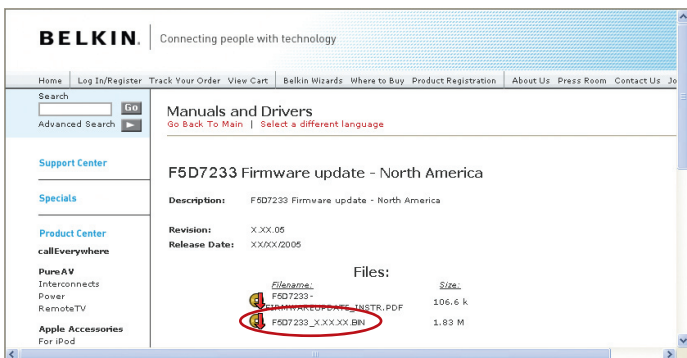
BELKIN. Connecting people with technology

Home | Log In/Register Track Your Order View Cart | Belkin Wizards Where to Buy Product Registration | About Us Press Room Contact Us Jo

Search
Go
Advanced Search

Support Center

Specials

Product Center
callEverywhere

PureAV
Interconnects
Power
RemoteTV

Apple Accessories
For iPod

Manuals and Drivers
Go Back To Main | Select a different language

F5D7233 Firmware update - North America

Description: F5D7233 Firmware update - North America

Revision: X.XX.05
Release Date: XX/XX/2005

Files:

| Filename: | Size: |
|---|---|
| F5D7233-FIRMWAREUPDATE_INSTR.PDF | 106.6 k |
| F5D7233_X.XX.XX.BIN | 1.83 M |